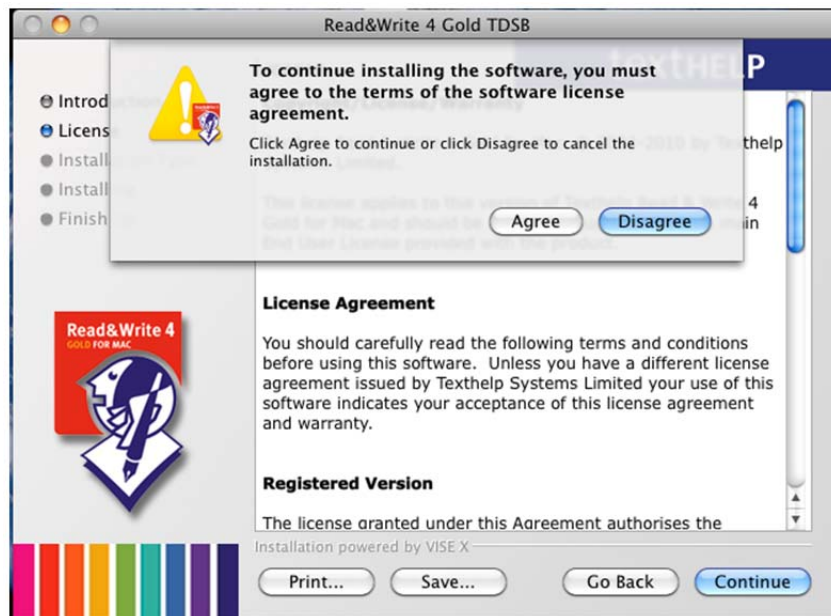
Read&Write 4 Gold TDSB

texthelp

Introd
Licens
Install
Install
Finish

To continue installing the software, you must agree to the terms of the software license agreement.

Click Agree to continue or click Disagree to cancel the installation.

Agree Disagree

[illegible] help

4
in

Read&Write 4
GOLD FOR MAC

License Agreement

You should carefully read the following terms and conditions before using this software. Unless you have a different license agreement issued by Texthelp Systems Limited your use of this software indicates your acceptance of this license agreement and warranty.

Registered Version

The license granted under this Agreement authorises the

Installation powered by VISE X

Print... Save... Go Back Continue